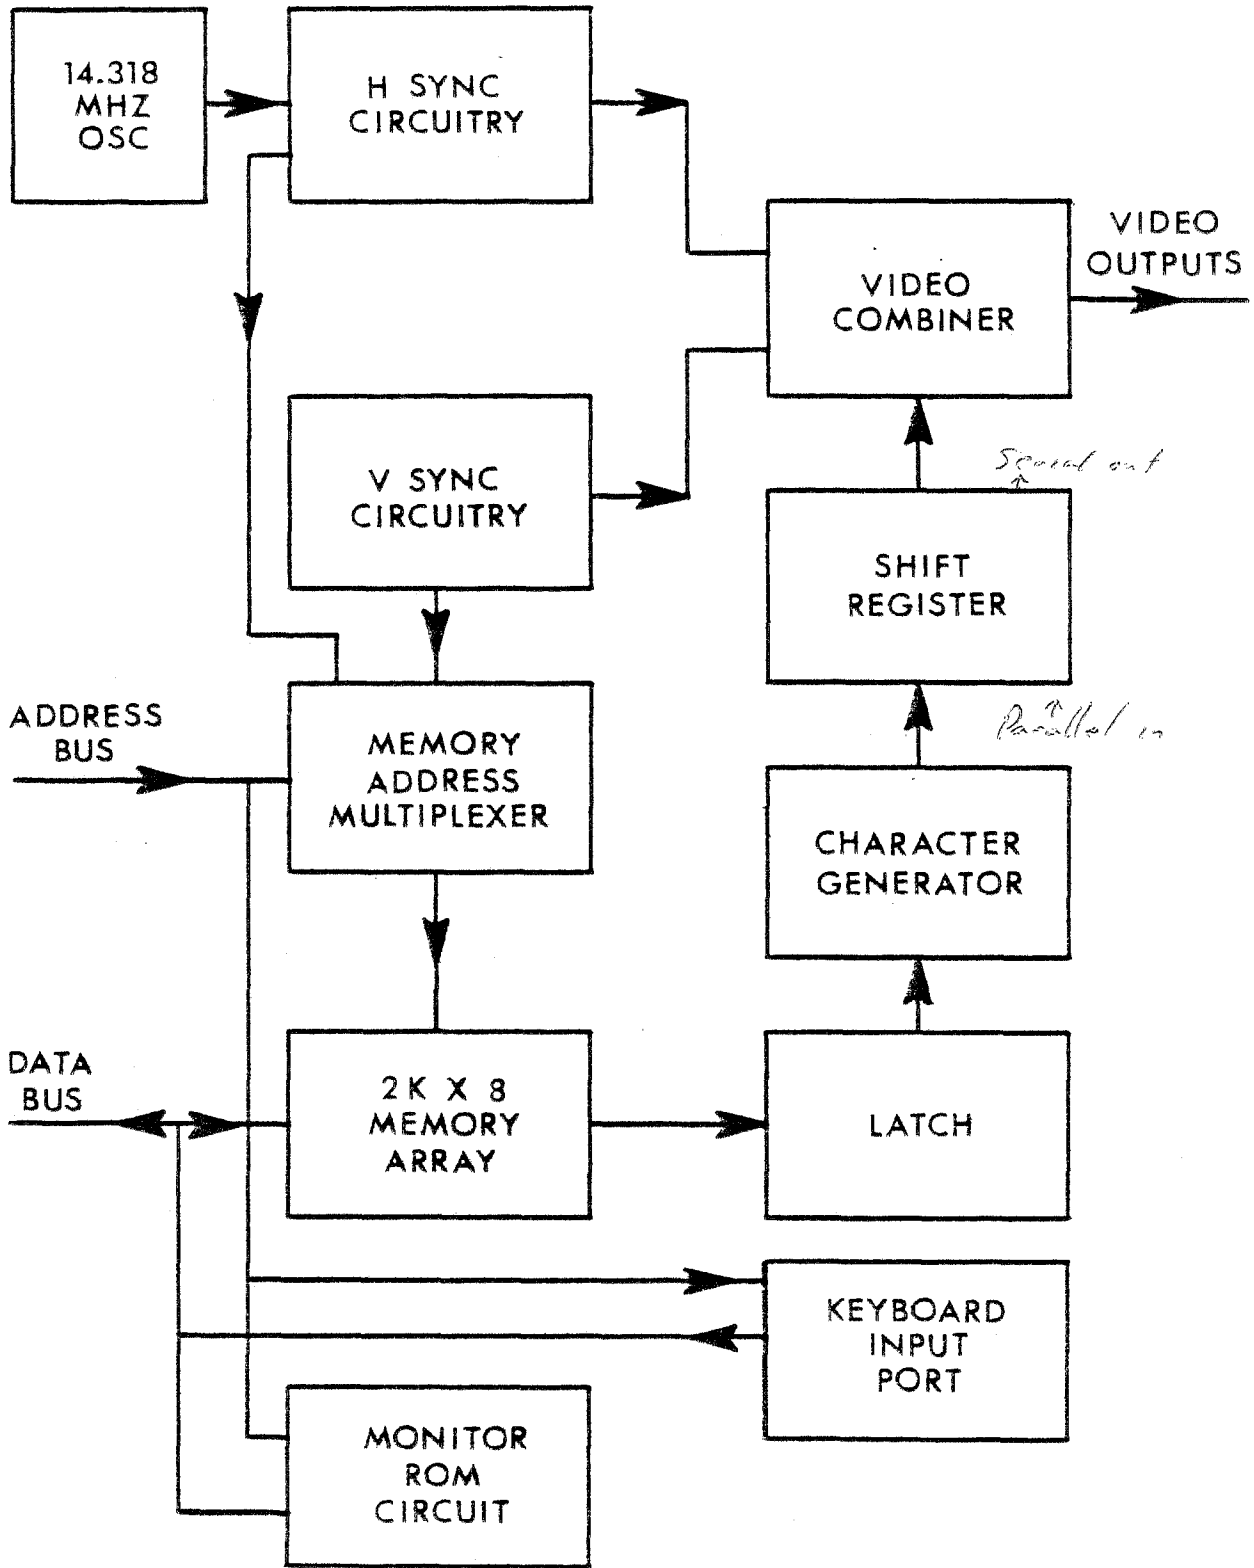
14.318 MHZ OSC

H SYNC CIRCUITRY

VIDEO OUTPUTS

VIDEO COMBINER

Serial out

V SYNC CIRCUITRY

SHIFT REGISTER

ADDRESS BUS

MEMORY ADDRESS MULTIPLEXER

Parallel in

CHARACTER GENERATOR

DATA BUS

2K X 8 MEMORY ARRAY

LATCH

KEYBOARD INPUT PORT

MONITOR ROM CIRCUIT